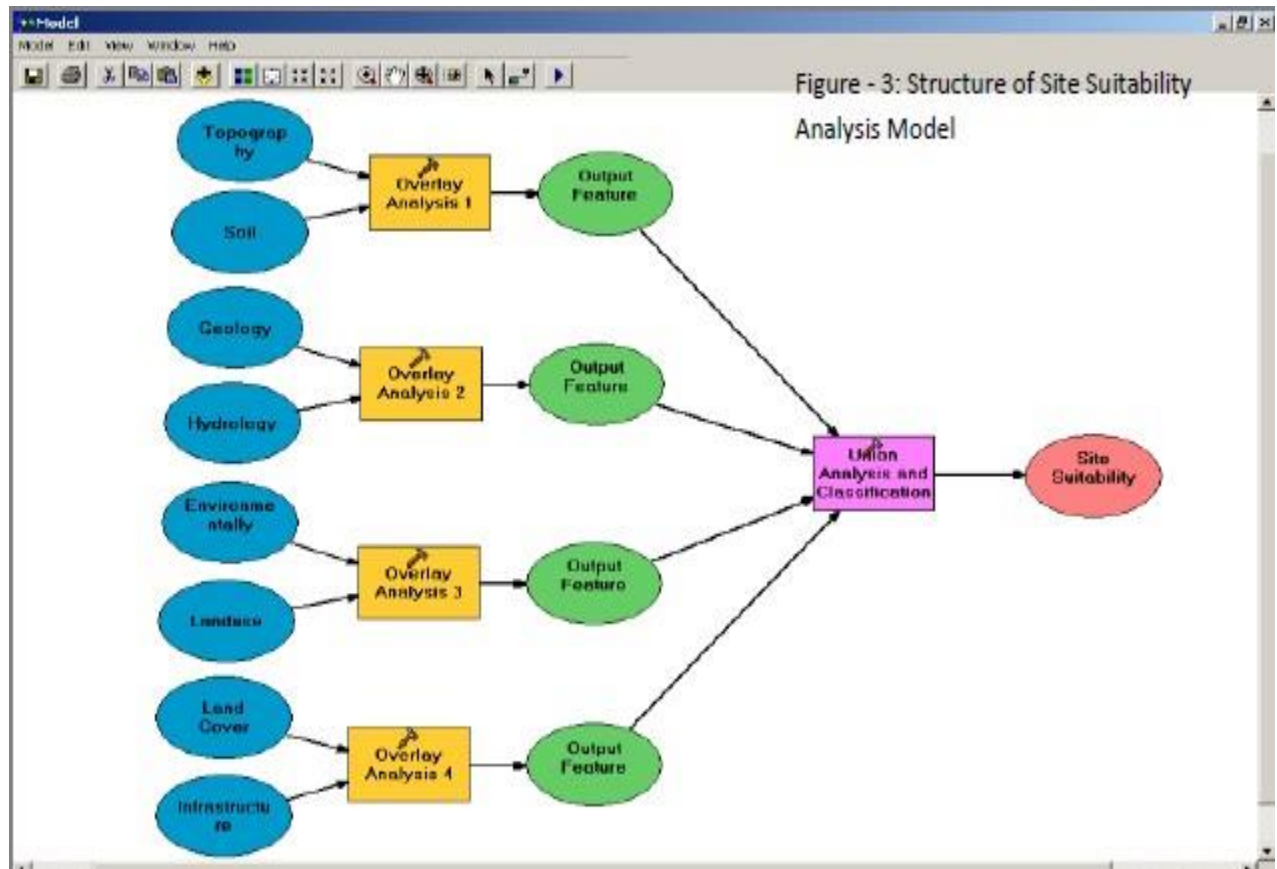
Model

Model Edit View Window Help

Figure - 3: Structure of Site Suitability Analysis Model

Topograp hy

Soil

Overlay Analysis 1

Output Feature

Geology

Hydrology

Overlay Analysis 2

Output Feature

Environme ntally

Landuse

Overlay Analysis 3

Output Feature

Land Cover

Infrastructu re

Overlay Analysis 4

Output Feature

Union Analysis and Classification

Site Suitability